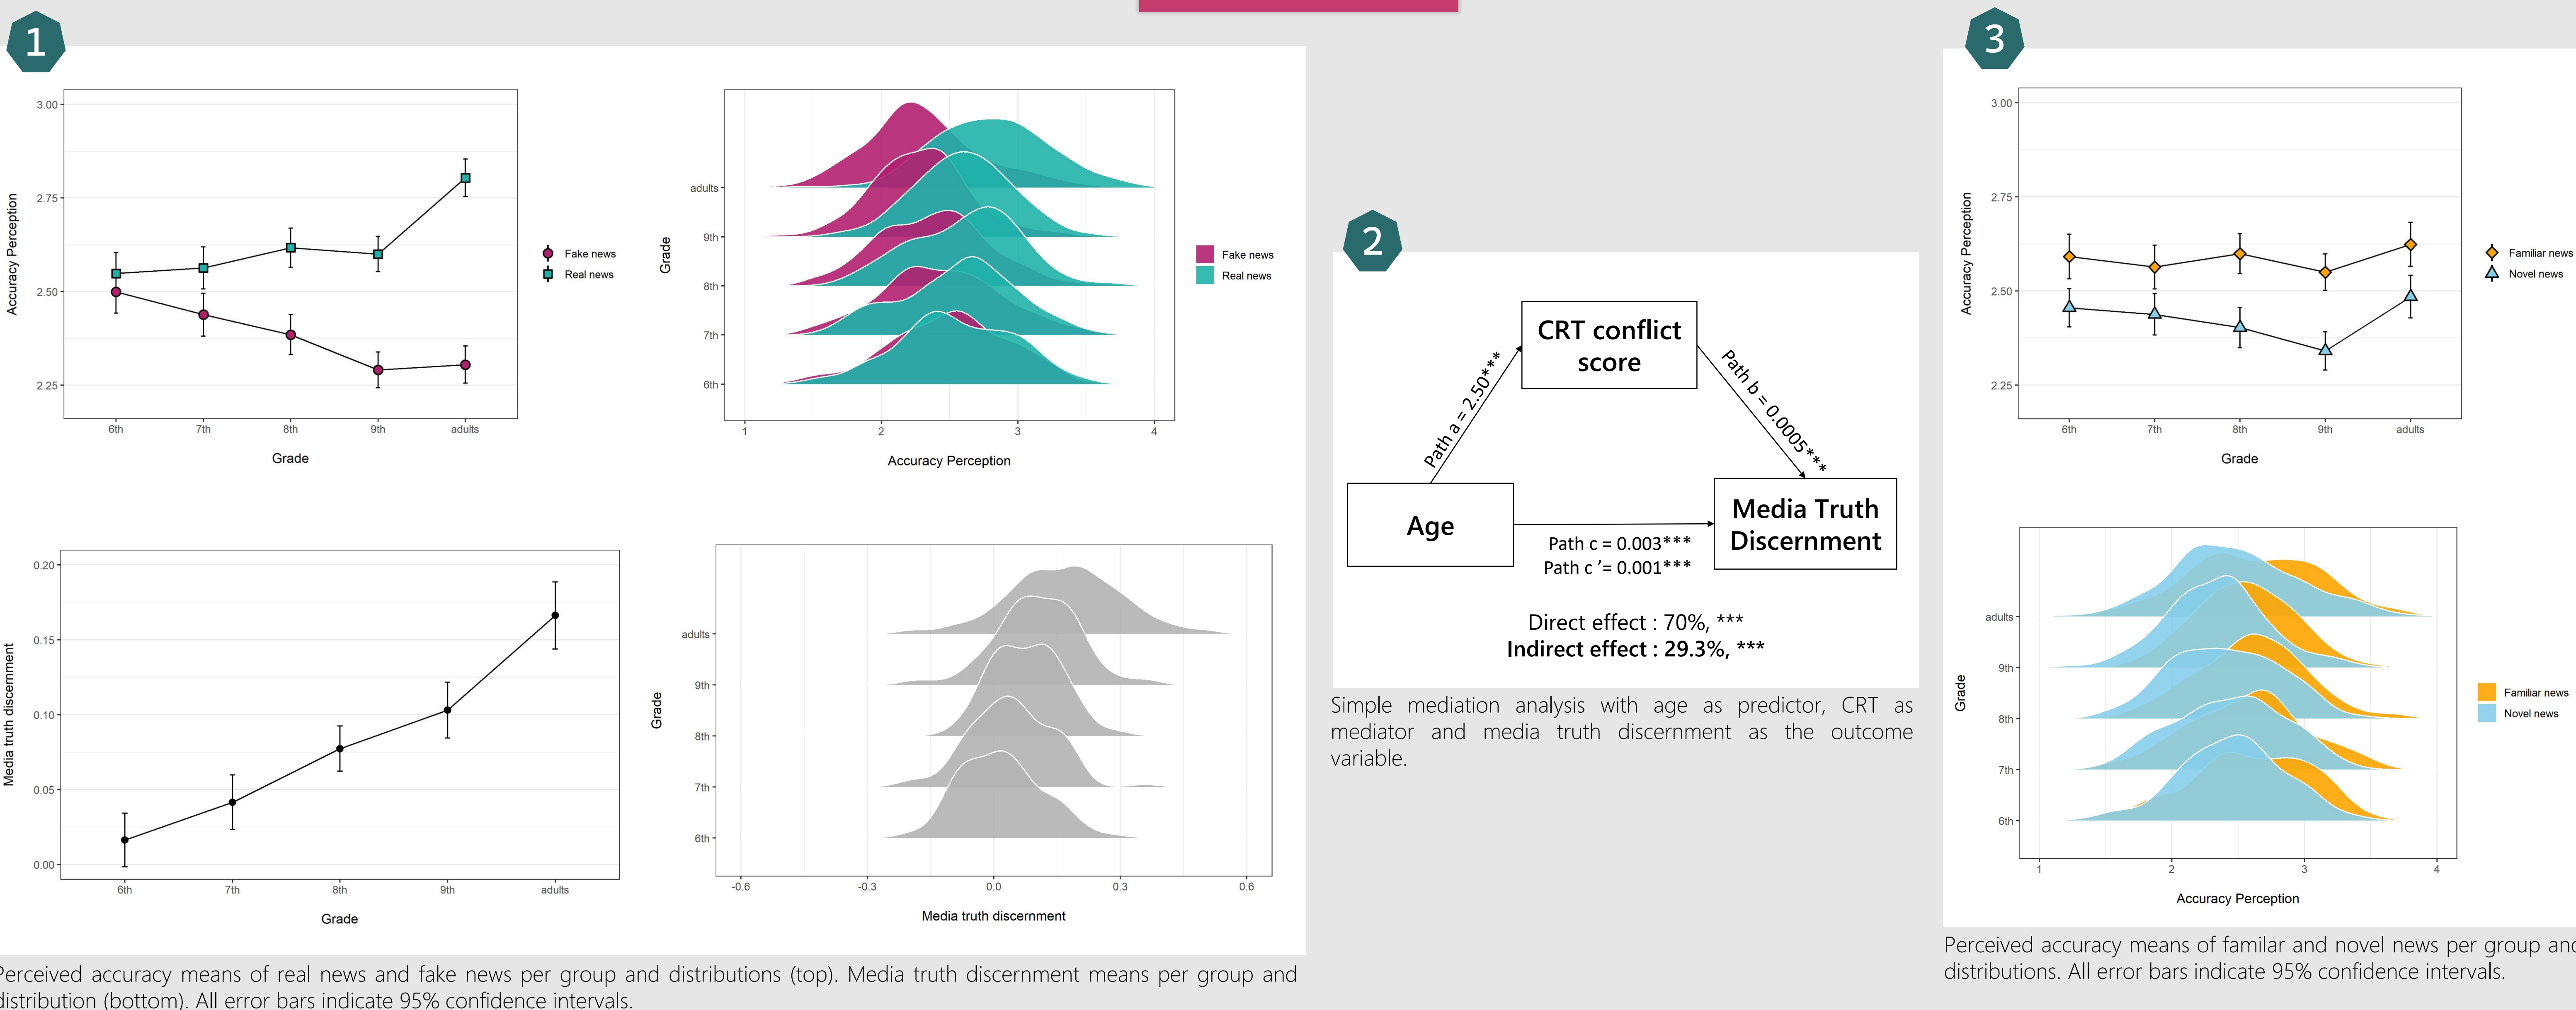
1

3.00
2.75
2.50
2.25
Accuracy Perception
6th 7th 8th 9th adults
Grade
Fake news
Real news

adults
9th
8th
7th
6th
Grade
1 2 3 4
Accuracy Perception
Fake news
Real news

0.20
0.15
0.10
0.05
0.00
Media truth discernment
6th 7th 8th 9th adults
Grade

adults
9th
8th
7th
6th
Grade
-0.6 -0.3 0.0 0.3 0.6
Media truth discernment

Perceived accuracy means of real news and fake news per group and distributions (top). Media truth discernment means per group and distribution (bottom). All error bars indicate 95% confidence intervals.

2

CRT conflict score
Path a = 2.50***
Path b = 0.0005***
Age
Media Truth Discernment
Path c = 0.003***
Path c '= 0.001***
Direct effect : 70%, ***
Indirect effect : 29.3%, ***

Simple mediation analysis with age as predictor, CRT as mediator and media truth discernment as the outcome variable.

3

3.00
2.75
2.50
2.25
Accuracy Perception
6th 7th 8th 9th adults
Grade
Familiar news
Novel news

adults
9th
8th
7th
6th
Grade
1 2 3 4
Accuracy Perception
Familiar news
Novel news

Perceived accuracy means of familar and novel news per group and distributions. All error bars indicate 95% confidence intervals.